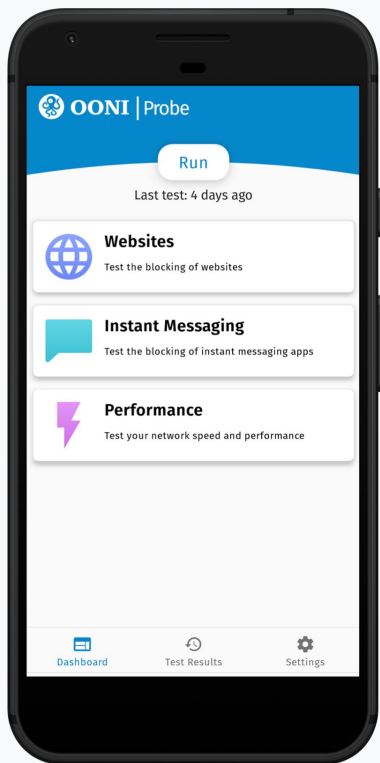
OONI | Probe

Run

Last test: 4 days ago

Websites
Test the blocking of websites

Instant Messaging
Test the blocking of instant messaging apps

Performance
Test your network speed and performance

Dashboard
Test Results
Settings